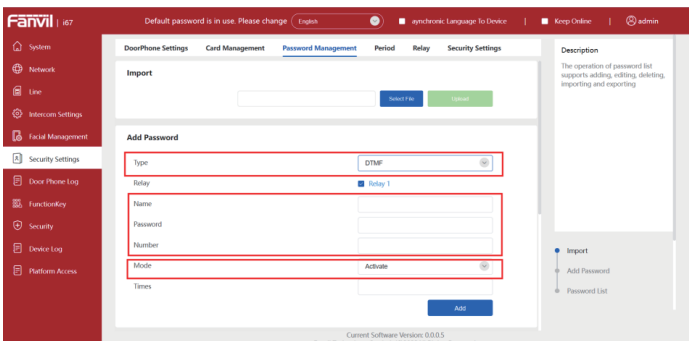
Fanvil | i67

Default password is in use. Please change

English

aynchronic Language To Device

Keep Online

admin

System

Network

Line

Intercom Settings

Facial Management

Security Settings

Door Phone Log

FunctionKey

Security

Device Log

Platform Access

DoorPhone Settings

Card Management

Password Management

Period

Relay

Security Settings

Import

Select File

Upload

Add Password

Type

DTMF

Relay

Relay 1

Name

Password

Number

Mode

Activate

Times

Add

Current Software Version: 0.0.0.5

Description

The operation of password list supports adding, editing, deleting, importing and exporting

Import

Add Password

Password List